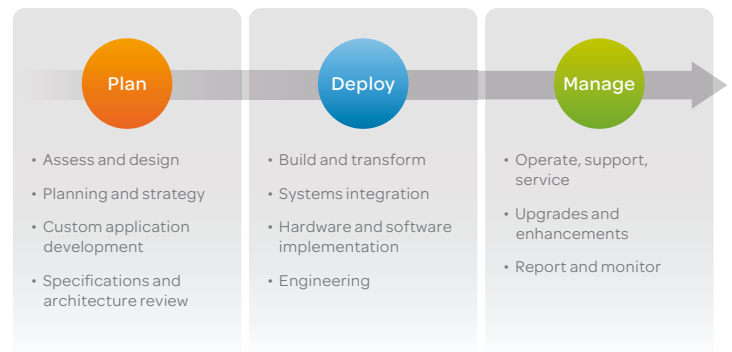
Plan

• Assess and design
• Planning and strategy
• Custom application development
• Specifications and architecture review

Deploy

• Build and transform
• Systems integration
• Hardware and software implementation
• Engineering

Manage

• Operate, support, service
• Upgrades and enhancements
• Report and monitor